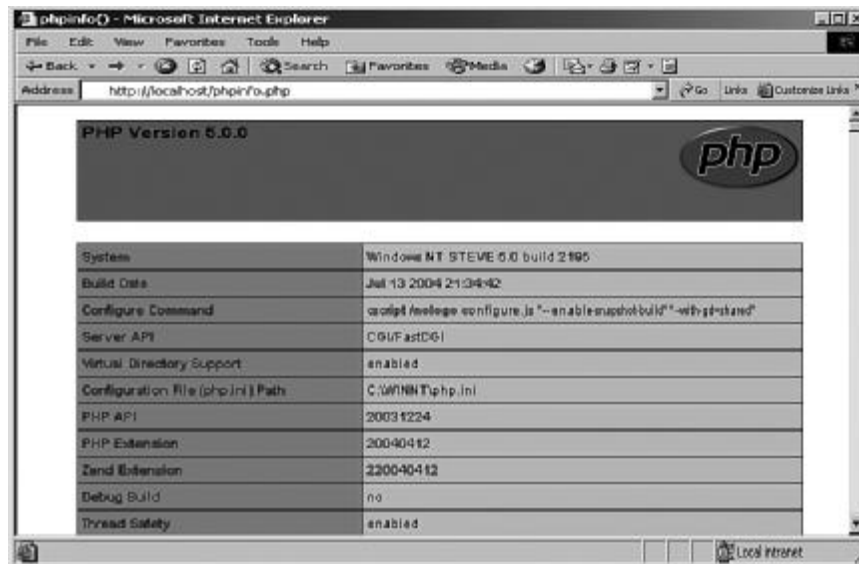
phpinfo() - Microsoft Internet Explorer

File Edit View Favorites Tools Help

Back Search Favorites Media

Address http://localhost/phpinfo.php Go Links Customize Links

PHP Version 5.0.0

php

| System | Windows NT STEVE 5.0 build 2195 |
|---|---|
| Build Date | Jul 13 2004 21:34:42 |
| Configure Command | cscript /nologo configure.js "--enable-snapshot-build" "-with-gd=shared" |
| Server API | CGI/FastCGI |
| Virtual Directory Support | enabled |
| Configuration File (php.ini) Path | C:\WINNT\php.ini |
| PHP API | 20031224 |
| PHP Extension | 20040412 |
| Zend Extension | 220040412 |
| Debug Build | no |
| Thread Safety | enabled |

Local intranet